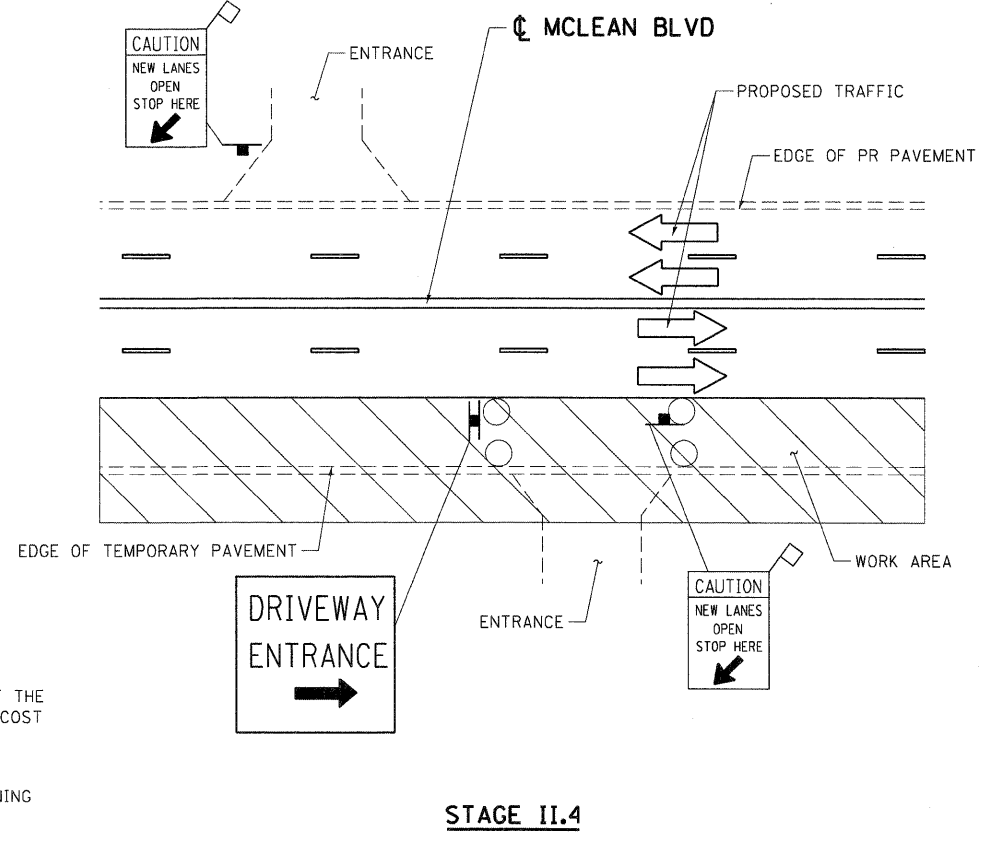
CAUTION
NEW LANES OPEN STOP HERE

ENTRANCE

℄ MCLEAN BLVD

PROPOSED TRAFFIC

EDGE OF PR PAVEMENT

EDGE OF TEMPORARY PAVEMENT

WORK AREA

DRIVEWAY ENTRANCE

ENTRANCE

CAUTION
NEW LANES OPEN STOP HERE

THE
COST

NING

STAGE II.4